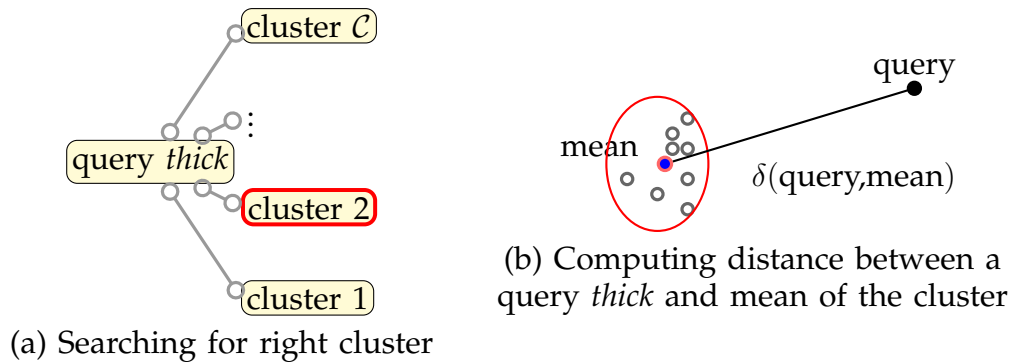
cluster $\mathcal{C}$

⋮

query *thick*

cluster 2

cluster 1

(a) Searching for right cluster

query

mean

$\delta$(query,mean)

(b) Computing distance between a query *thick* and mean of the cluster